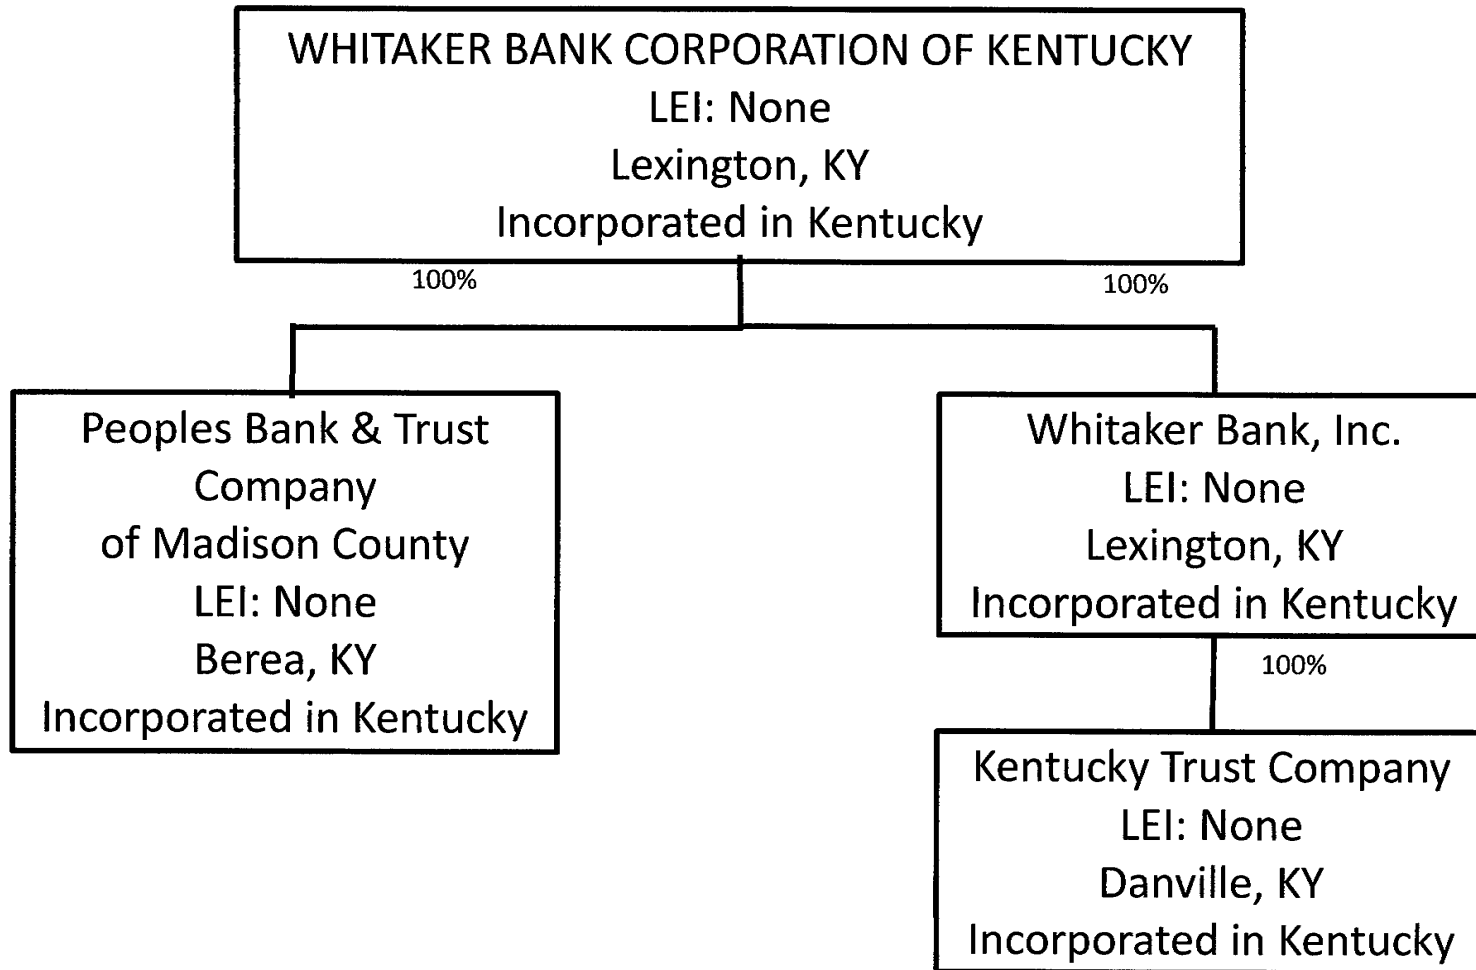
WHITAKER BANK CORPORATION OF KENTUCKY
LEI: None
Lexington, KY
Incorporated in Kentucky

100%

100%

Peoples Bank & Trust Company of Madison County
LEI: None
Berea, KY
Incorporated in Kentucky

Whitaker Bank, Inc.
LEI: None
Lexington, KY
Incorporated in Kentucky

100%

Kentucky Trust Company
LEI: None
Danville, KY
Incorporated in Kentucky